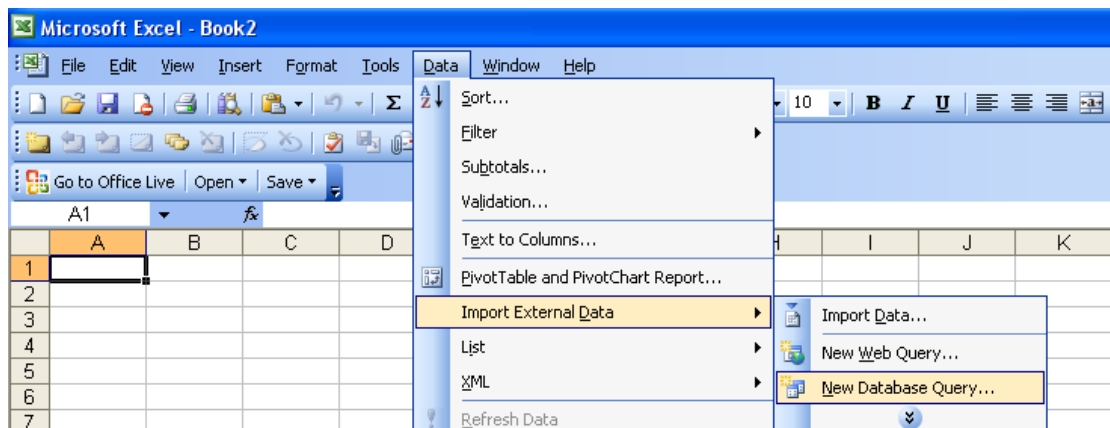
Microsoft Excel - Book2

File Edit View Insert Format Tools Data Window Help

Σ

10 B I U

Go to Office Live | Open ▾ | Save ▾

A1 fx

| | A | B | C | D | H | I | J | K |
|---|---|---|---|---|---|---|---|---|
| 1 | | | | | | | | |
| 2 | | | | | | | | |
| 3 | | | | | | | | |
| 4 | | | | | | | | |
| 5 | | | | | | | | |
| 6 | | | | | | | | |
| 7 | | | | | | | | |

Sort...
Filter
Subtotals...
Validation...
Text to Columns...
PivotTable and PivotChart Report...
Import External Data
List
XML
Refresh Data

Import Data...
New Web Query...
New Database Query...